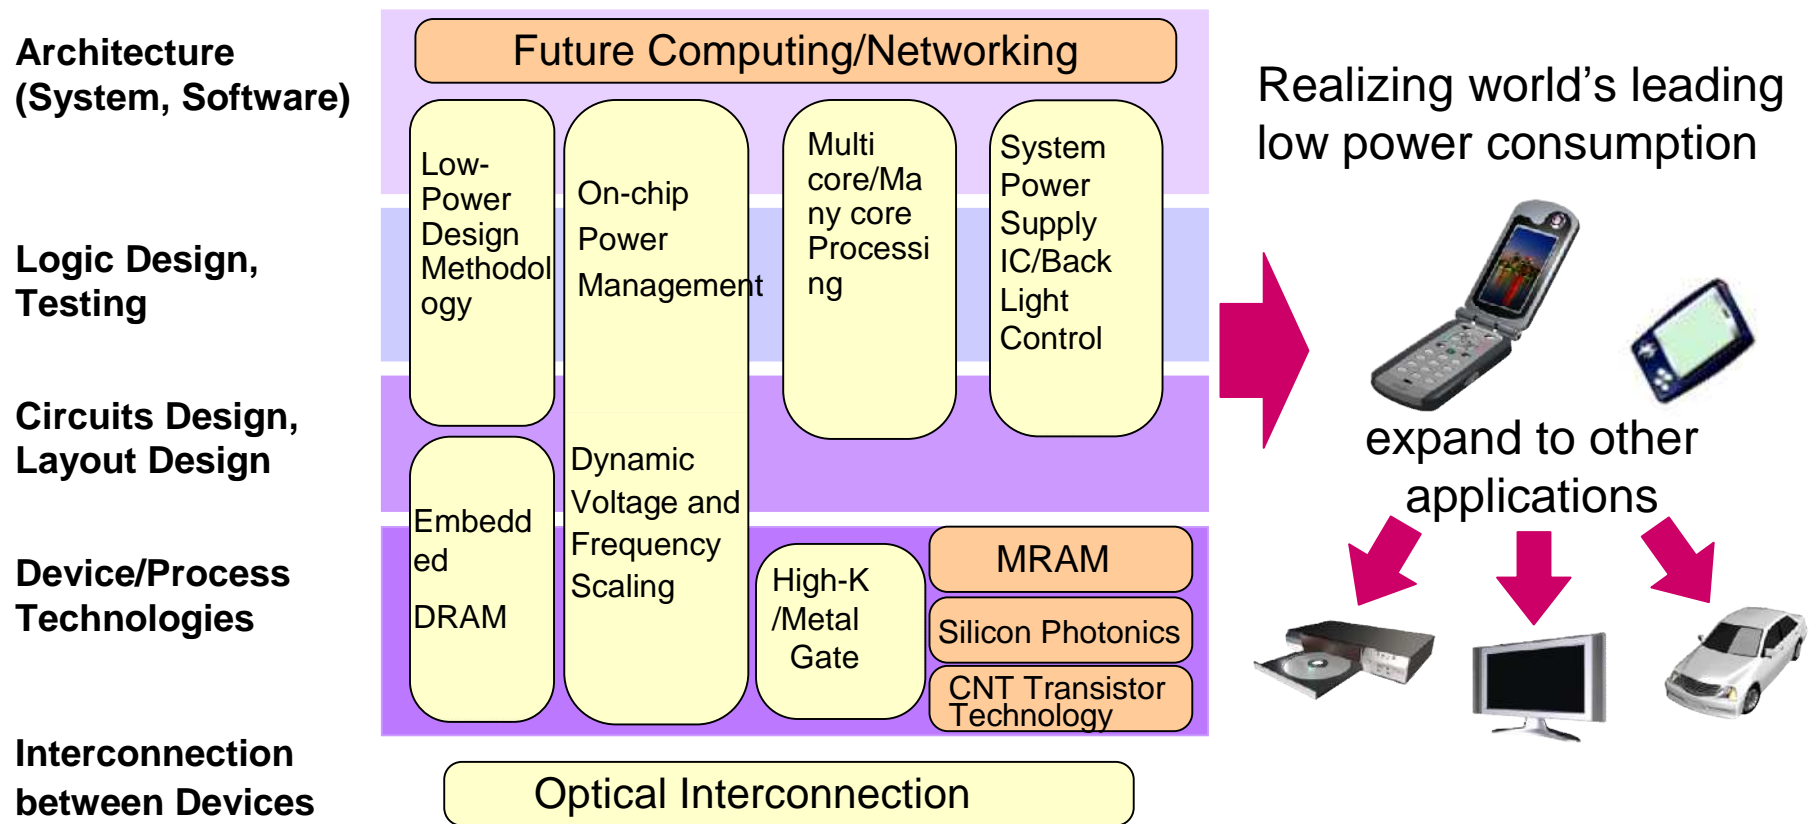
Architecture (System, Software)

Logic Design, Testing

Circuits Design, Layout Design

Device/Process Technologies

Interconnection between Devices

Future Computing/Networking

Low-Power Design Methodology

On-chip Power Management

Dynamic Voltage and Frequency Scaling

Multi core/Many core Processing

System Power Supply IC/Back Light Control

Embedded DRAM

High-K /Metal Gate

MRAM

Silicon Photonics

CNT Transistor Technology

Optical Interconnection

Realizing world's leading low power consumption

expand to other applications